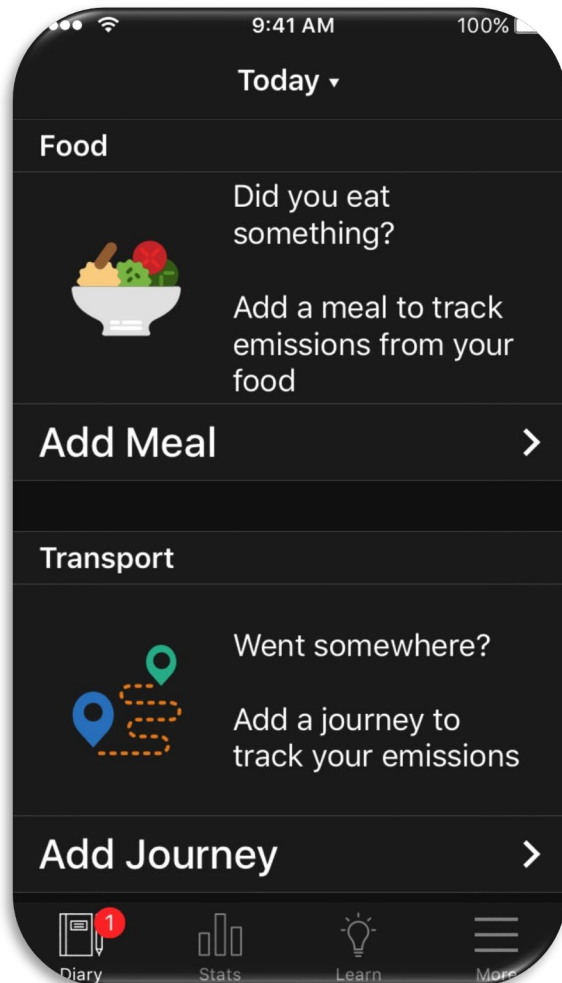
9:41 AM
100%

Today ▾

Food

Did you eat something?

Add a meal to track emissions from your food

Add Meal >

Transport

Went somewhere?

Add a journey to track your emissions

Add Journey >

1
Diary
Stats
Learn
More